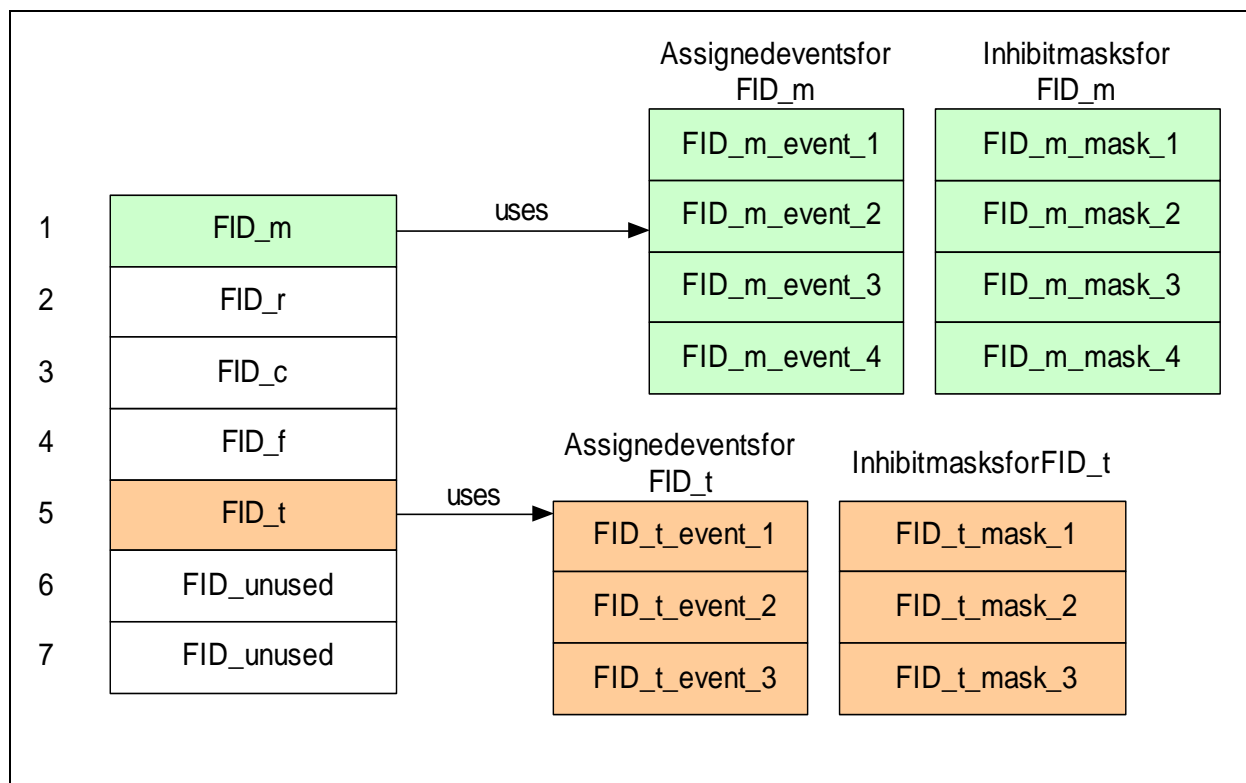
Assignedeventsfor FID_m

Inhibitmasksfor FID_m

FID_m_event_1
FID_m_event_2
FID_m_event_3
FID_m_event_4

FID_m_mask_1
FID_m_mask_2
FID_m_mask_3
FID_m_mask_4

uses

1 FID_m
2 FID_r
3 FID_c
4 FID_f
5 FID_t
6 FID_unused
7 FID_unused

uses

Assignedeventsfor FID_t

InhibitmasksforFID_t

FID_t_event_1
FID_t_event_2
FID_t_event_3

FID_t_mask_1
FID_t_mask_2
FID_t_mask_3